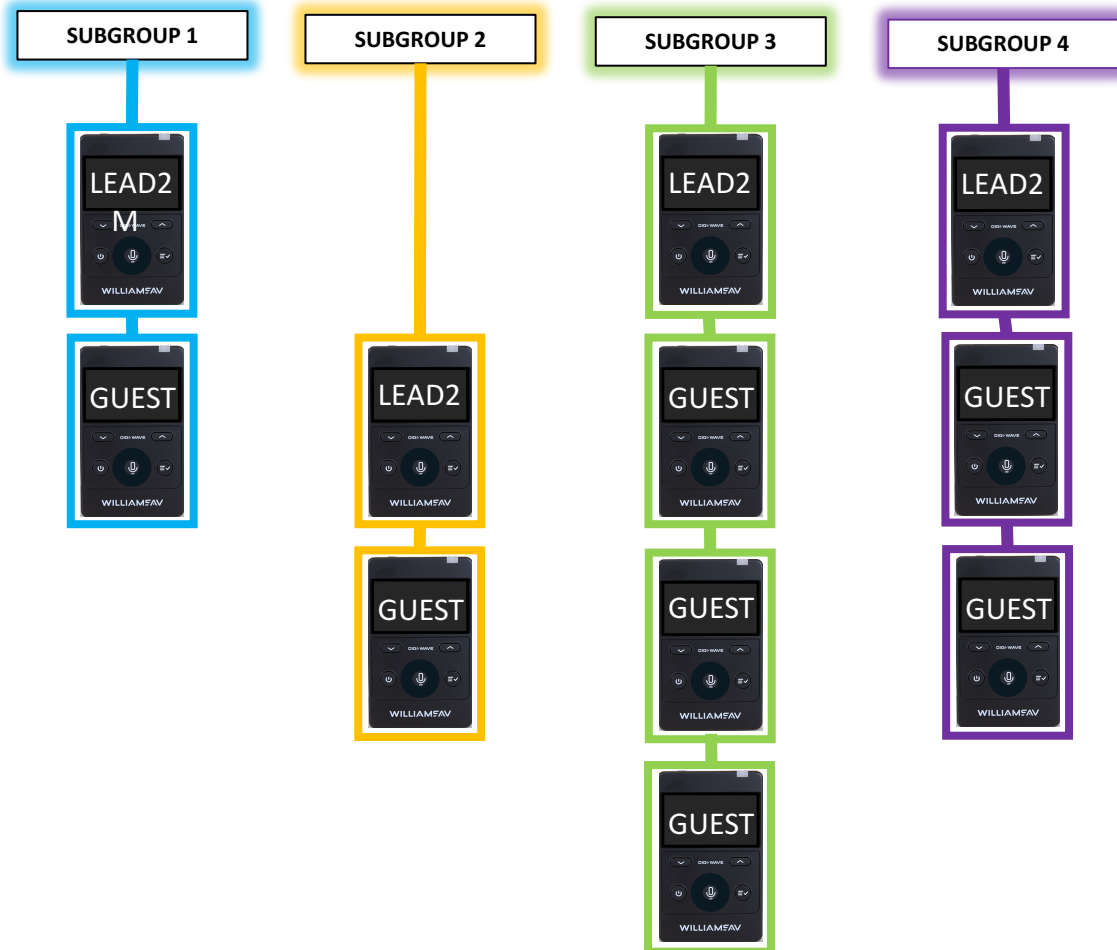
SUBGROUP 1

LEAD2M
DIGI-WAVE
WILLIAMSAV

GUEST
DIGI-WAVE
WILLIAMSAV

SUBGROUP 2

LEAD2
DIGI-WAVE
WILLIAMSAV

GUEST
DIGI-WAVE
WILLIAMSAV

SUBGROUP 3

LEAD2
DIGI-WAVE
WILLIAMSAV

GUEST
DIGI-WAVE
WILLIAMSAV

GUEST
DIGI-WAVE
WILLIAMSAV

GUEST
DIGI-WAVE
WILLIAMSAV

SUBGROUP 4

LEAD2
DIGI-WAVE
WILLIAMSAV

GUEST
DIGI-WAVE
WILLIAMSAV

GUEST
DIGI-WAVE
WILLIAMSAV